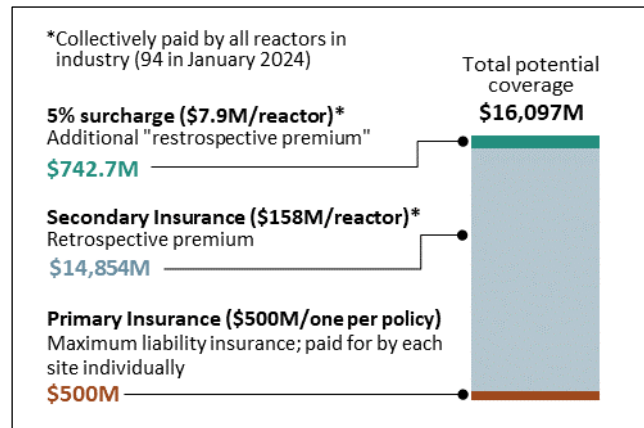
*Collectively paid by all reactors in industry (94 in January 2024)

Total potential coverage
$16,097M

5% surcharge ($7.9M/reactor)*
Additional "restrospective premium"
$742.7M

Secondary Insurance ($158M/reactor)*
Retrospective premium
$14,854M

Primary Insurance ($500M/one per policy)
Maximum liability insurance; paid for by each site individually
$500M